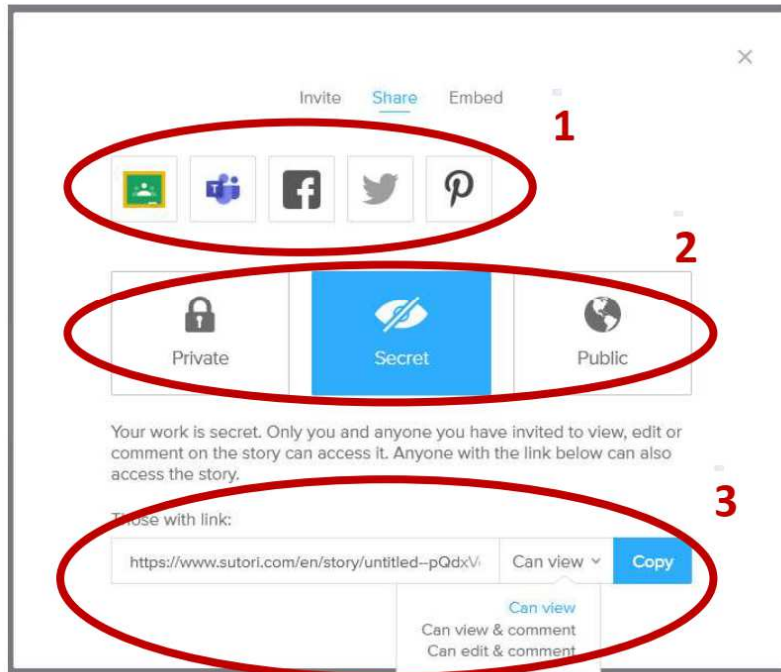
Invite Share Embed

1

2

Private

Secret

Public

Your work is secret. Only you and anyone you have invited to view, edit or comment on the story can access it. Anyone with the link below can also access the story.

3

Those with link:

https://www.sutori.com/en/story/untitled--pQdxV

Can view

Copy

Can view
Can view & comment
Can edit & comment